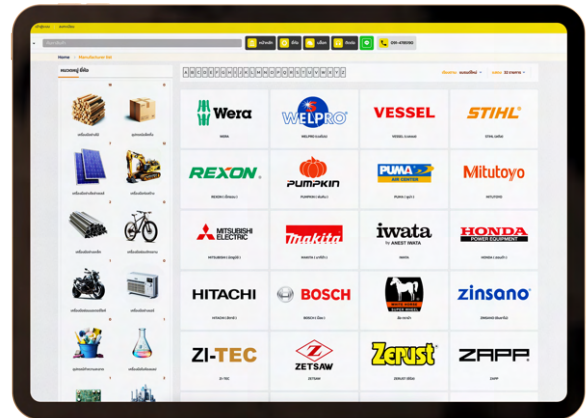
Home > Manufacturer list

Wera
WELPRO
VESSEL
STIHL
REXON
PUMPKIN
PUMA AIR COMPRESSOR
Mitutoyo
MITSUBISHI ELECTRIC
makita
iwata by ANEST IWATA
HONDA POWER EQUIPMENT
HITACHI
BOSCH
zinsano
ZI-TEC
ZETSAW
Zerust
ZAPP